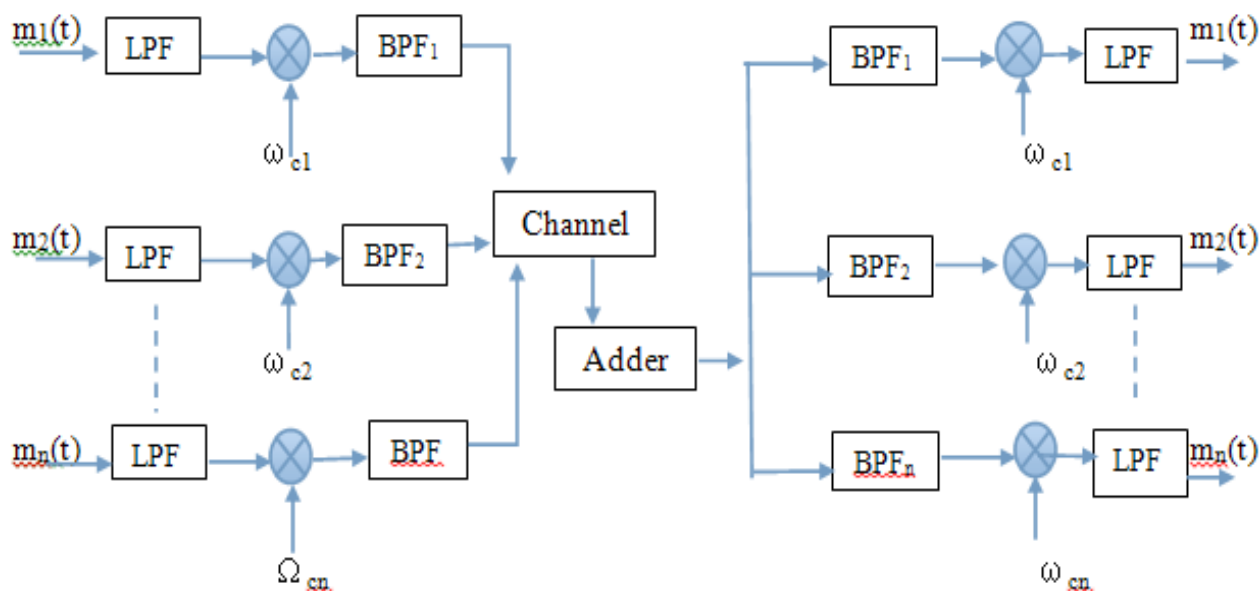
$m_1(t)$ LPF BPF$_1$

$\omega_{c1}$

$m_2(t)$ LPF BPF$_2$

$\omega_{c2}$

$m_n(t)$ LPF BPF

$\Omega_{cn}$

Channel

Adder

BPF$_1$ LPF $m_1(t)$

$\omega_{c1}$

BPF$_2$ LPF $m_2(t)$

$\omega_{c2}$

BPF$_n$ LPF $m_n(t)$

$\omega_{cn}$